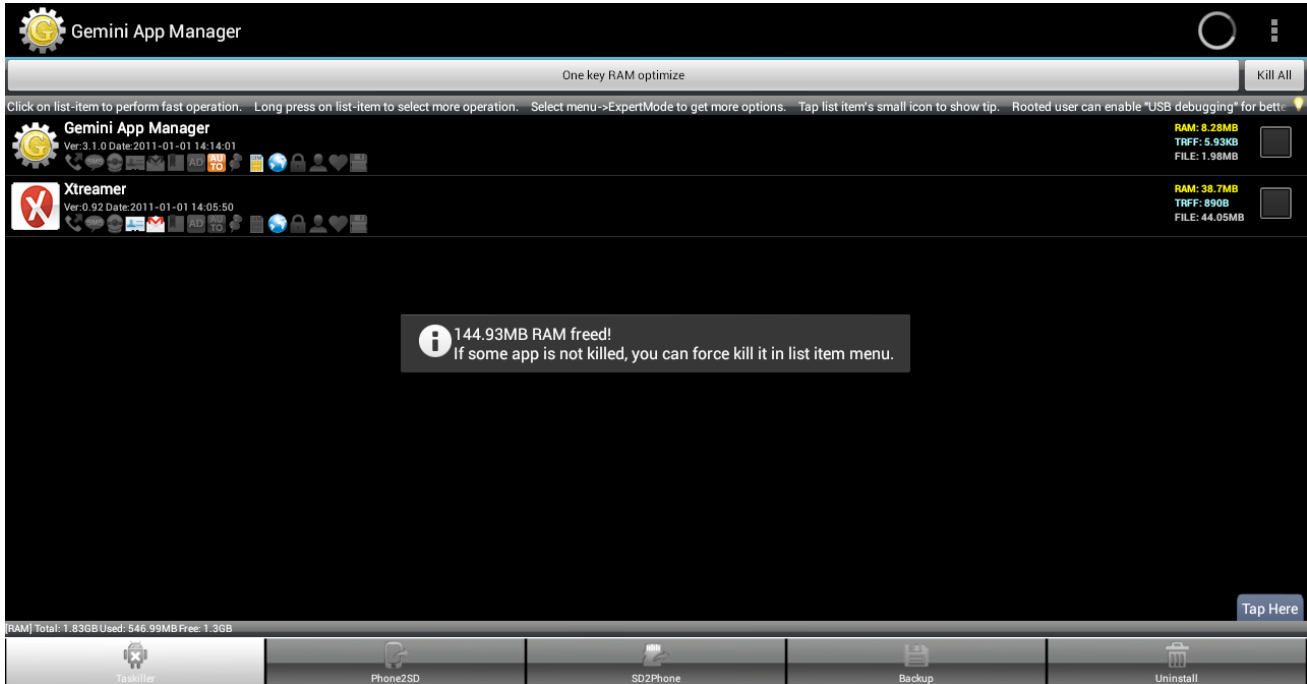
Gemini App Manager

One key RAM optimize

Kill All

Click on list-item to perform fast operation. Long press on list-item to select more operation. Select menu->ExpertMode to get more options. Tap list item's small icon to show tip. Rooted user can enable "USB debugging" for bette

Gemini App Manager
Ver:3.1.0 Date:2011-01-01 14:14:01
RAM: 8.28MB
TRFF: 5.93KB
FILE: 1.98MB

Xtreamer
Ver:0.92 Date:2011-01-01 14:05:50
RAM: 38.7MB
TRFF: 890B
FILE: 44.05MB

144.93MB RAM freed!
If some app is not killed, you can force kill it in list item menu.

Tap Here

[RAM] Total: 1.83GB Used: 546.99MB Free: 1.3GB

Taskiller

Phone2SD

SD2Phone

Backup

Uninstall